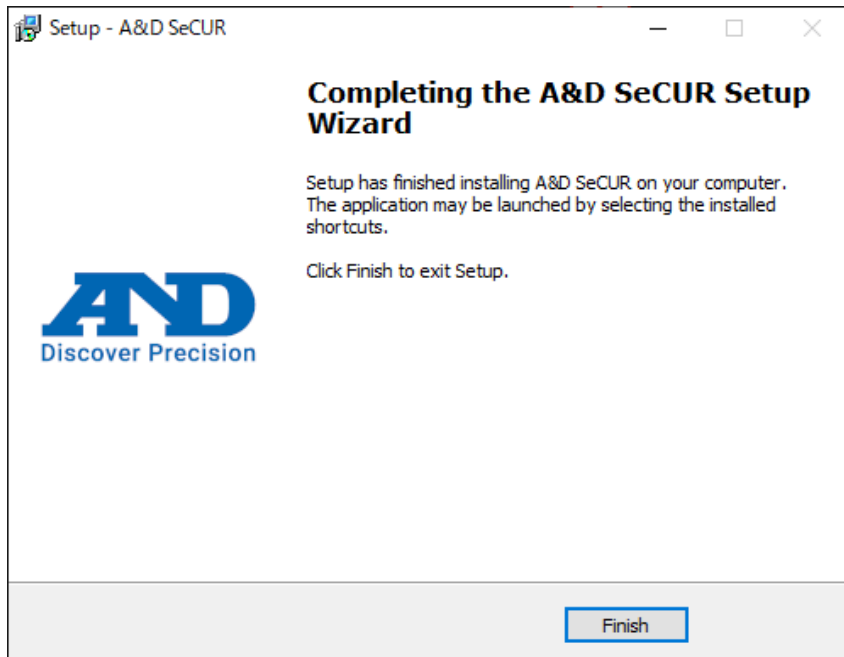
Setup - A&D SeCUR

Completing the A&D SeCUR Setup Wizard

Setup has finished installing A&D SeCUR on your computer. The application may be launched by selecting the installed shortcuts.

Click Finish to exit Setup.

A&D
Discover Precision

Finish